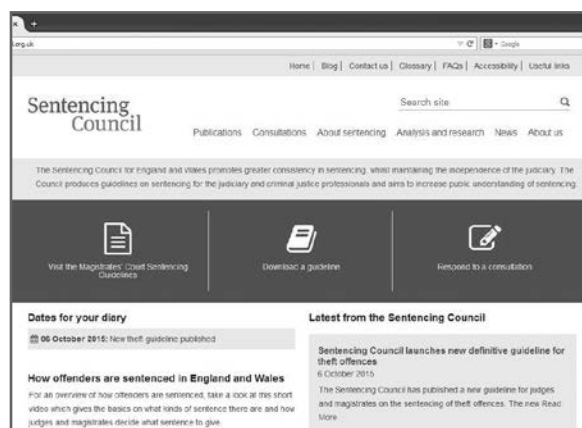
+

l.org.uk

Google

Home | Blog | Contact us | Glossary | FAQs | Accessibility | Useful links

Sentencing Council

Search site

Publications Consultations About sentencing Analysis and research News About us

The Sentencing Council for England and Wales promotes greater consistency in sentencing, whilst maintaining the independence of the judiciary. The Council produces guidelines on sentencing for the judiciary and criminal justice professionals and aims to increase public understanding of sentencing.

Visit the Magistrates' Court Sentencing Guidelines

Download a guideline

Respond to a consultation

Dates for your diary

06 October 2015: New theft guideline published

How offenders are sentenced in England and Wales

For an overview of how offenders are sentenced, take a look at this short video which gives the basics on what kinds of sentence there are and how judges and magistrates decide what sentence to give.

Latest from the Sentencing Council

Sentencing Council launches new definitive guideline for theft offences

6 October 2015

The Sentencing Council has published a new guideline for judges and magistrates on the sentencing of theft offences. The new Read More